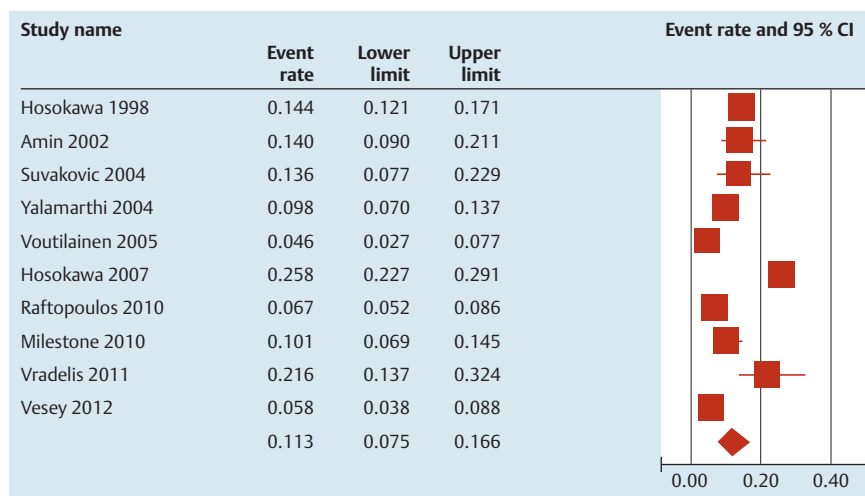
| Study name | Event rate | Lower limit | Upper limit |
|---|---|---|---|
| Hosokawa 1998 | 0.144 | 0.121 | 0.171 |
| Amin 2002 | 0.140 | 0.090 | 0.211 |
| Suvakovic 2004 | 0.136 | 0.077 | 0.229 |
| Yalamarthi 2004 | 0.098 | 0.070 | 0.137 |
| Voutilainen 2005 | 0.046 | 0.027 | 0.077 |
| Hosokawa 2007 | 0.258 | 0.227 | 0.291 |
| Raftopoulos 2010 | 0.067 | 0.052 | 0.086 |
| Milestone 2010 | 0.101 | 0.069 | 0.145 |
| Vradelis 2011 | 0.216 | 0.137 | 0.324 |
| Vesey 2012 | 0.058 | 0.038 | 0.088 |
| | 0.113 | 0.075 | 0.166 |

Event rate and 95 % CI

0.00 0.20 0.40